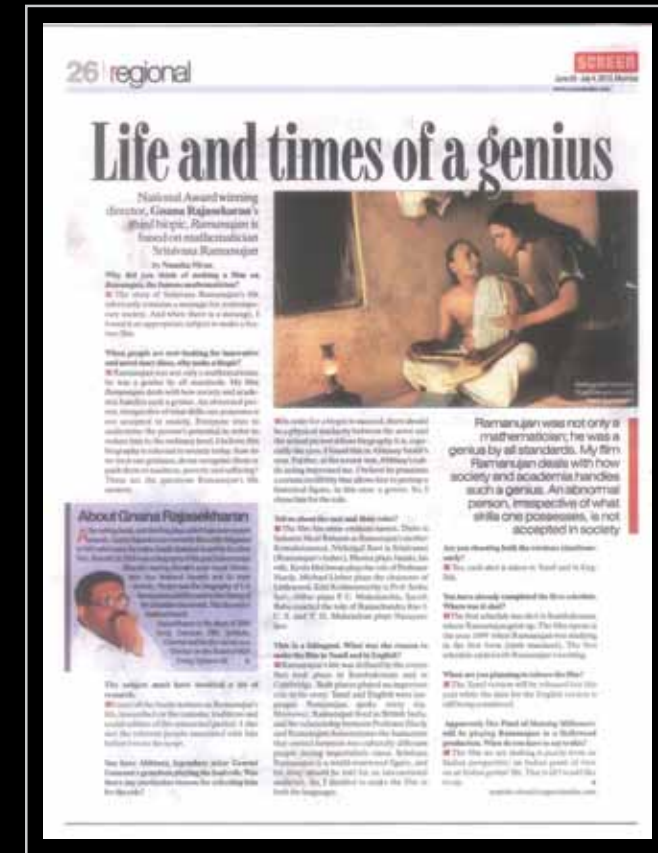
26 | regional

SCREEN

Life and times of a genius

National Award winning director, Gnana Rajasekharan's third biopic, Ramanujan is based on mathematician Srinivasa Ramanujan

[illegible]

About Gnana Rajasekharan

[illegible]

Ramanujan was not only a mathematician; he was a genius by all standards. My film Ramanujan deals with how society and academia handles such a genius. An abnormal person, irrespective of what skills one possesses, is not accepted in society

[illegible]